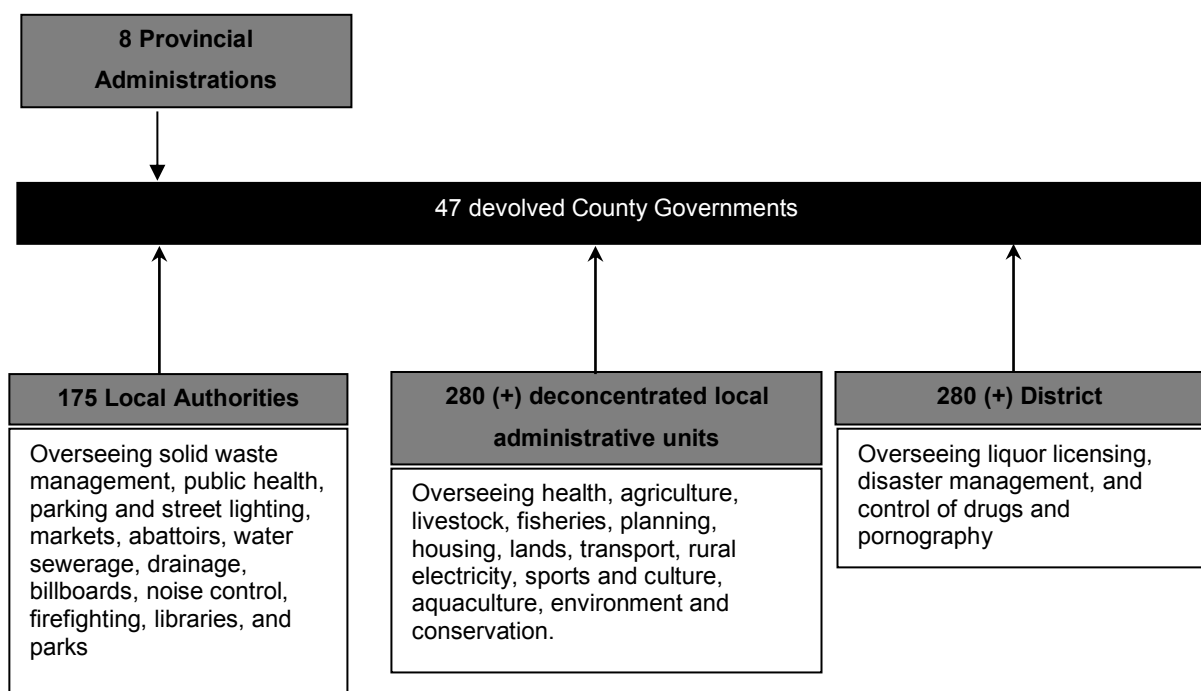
8 Provincial Administrations

47 devolved County Governments

175 Local Authorities

Overseeing solid waste management, public health, parking and street lighting, markets, abattoirs, water sewerage, drainage, billboards, noise control, firefighting, libraries, and parks

280 (+) deconcentrated local administrative units

Overseeing health, agriculture, livestock, fisheries, planning, housing, lands, transport, rural electricity, sports and culture, aquaculture, environment and conservation.

280 (+) District

Overseeing liquor licensing, disaster management, and control of drugs and pornography